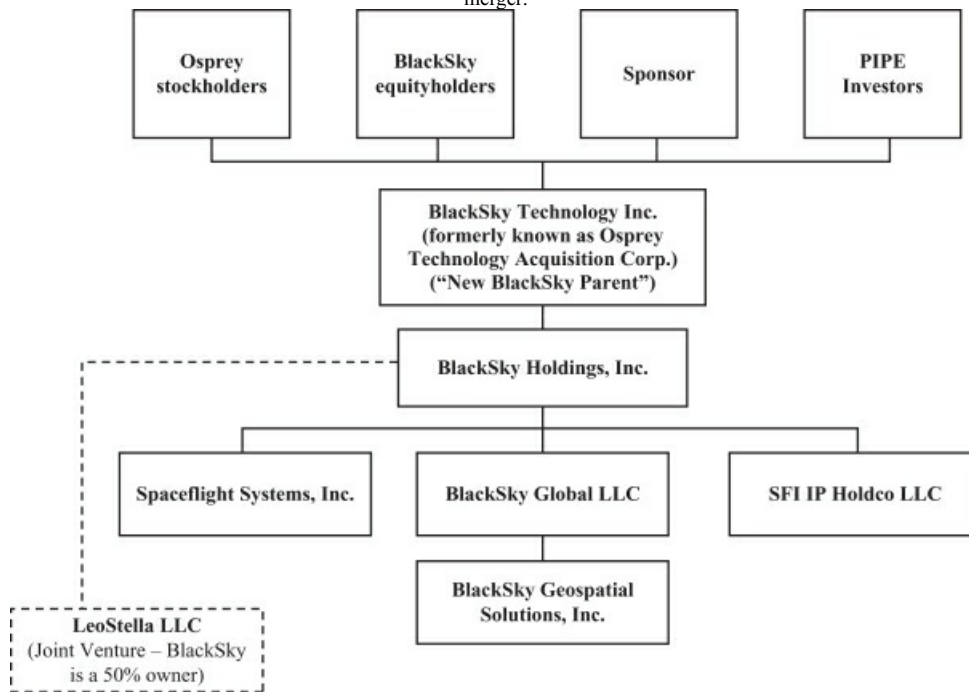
merger.

Osprey stockholders

BlackSky equityholders

Sponsor

PIPE Investors

BlackSky Technology Inc. (formerly known as Osprey Technology Acquisition Corp.) ("New BlackSky Parent")

BlackSky Holdings, Inc.

Spaceflight Systems, Inc.

BlackSky Global LLC

SFI IP Holdco LLC

BlackSky Geospatial Solutions, Inc.

LeoStella LLC (Joint Venture – BlackSky is a 50% owner)